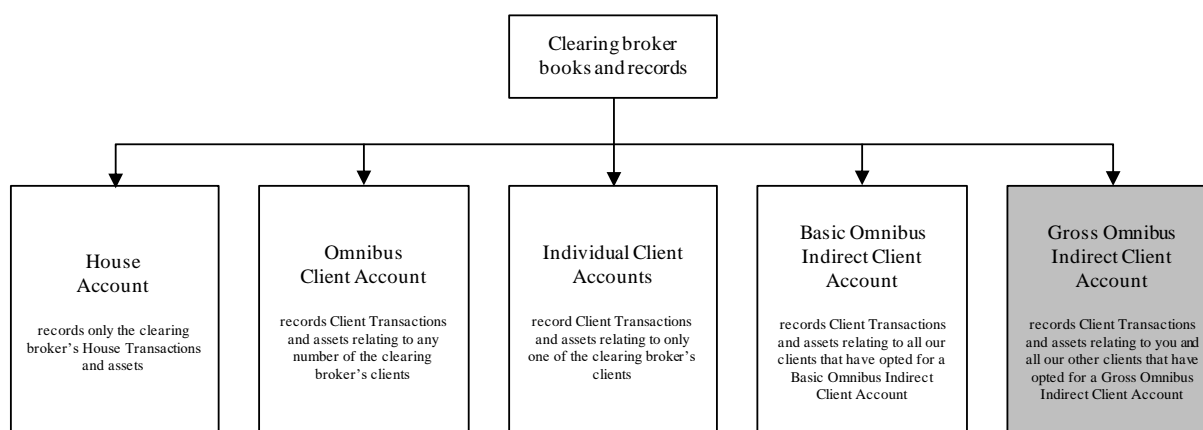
Clearing broker books and records

House Account

records only the clearing broker's House Transactions and assets

Omnibus Client Account

records Client Transactions and assets relating to any number of the clearing broker's clients

Individual Client Accounts

record Client Transactions and assets relating to only one of the clearing broker's clients

Basic Omnibus Indirect Client Account

records Client Transactions and assets relating to all our clients that have opted for a Basic Omnibus Indirect Client Account

Gross Omnibus Indirect Client Account

records Client Transactions and assets relating to you and all our other clients that have opted for a Gross Omnibus Indirect Client Account